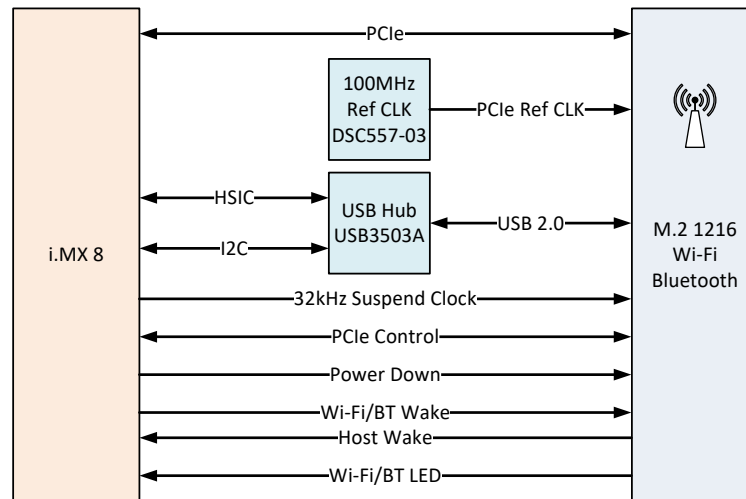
PCIe

100MHz
Ref CLK
DSC557-03

PCIe Ref CLK

HSIC

USB Hub
USB3503A

USB 2.0

I2C

i.MX 8

M.2 1216
Wi-Fi
Bluetooth

32kHz Suspend Clock

PCIe Control

Power Down

Wi-Fi/BT Wake

Host Wake

Wi-Fi/BT LED